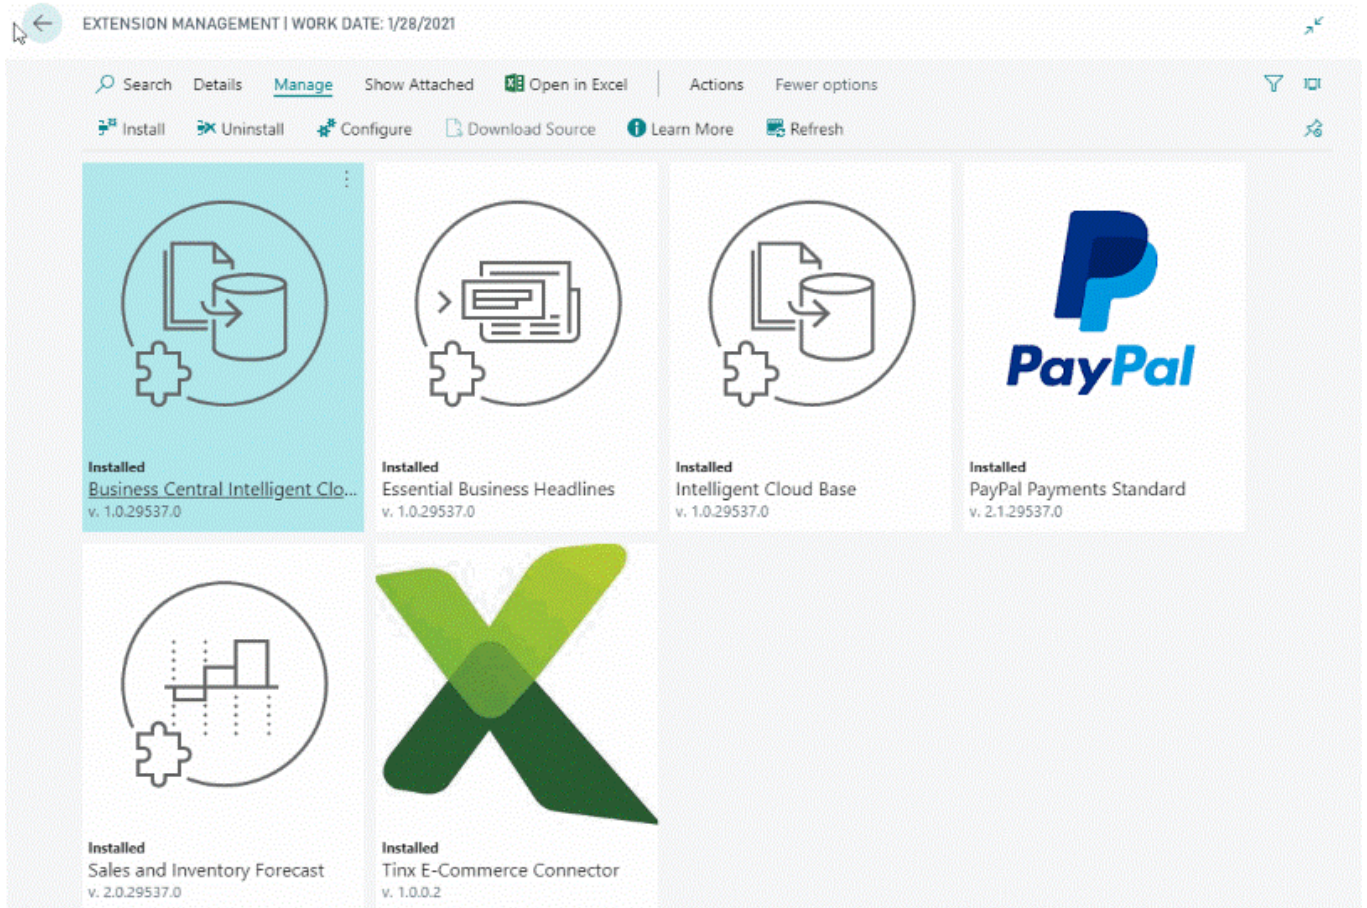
EXTENSION MANAGEMENT | WORK DATE: 1/28/2021

Search Details Manage Show Attached Open in Excel Actions Fewer options

Install Uninstall Configure Download Source Learn More Refresh

Installed
Business Central Intelligent Clo...
v. 1.0.29537.0

Installed
Essential Business Headlines
v. 1.0.29537.0

Installed
Intelligent Cloud Base
v. 1.0.29537.0

PayPal

Installed
PayPal Payments Standard
v. 2.1.29537.0

Installed
Sales and Inventory Forecast
v. 2.0.29537.0

Installed
Tinx E-Commerce Connector
v. 1.0.0.2